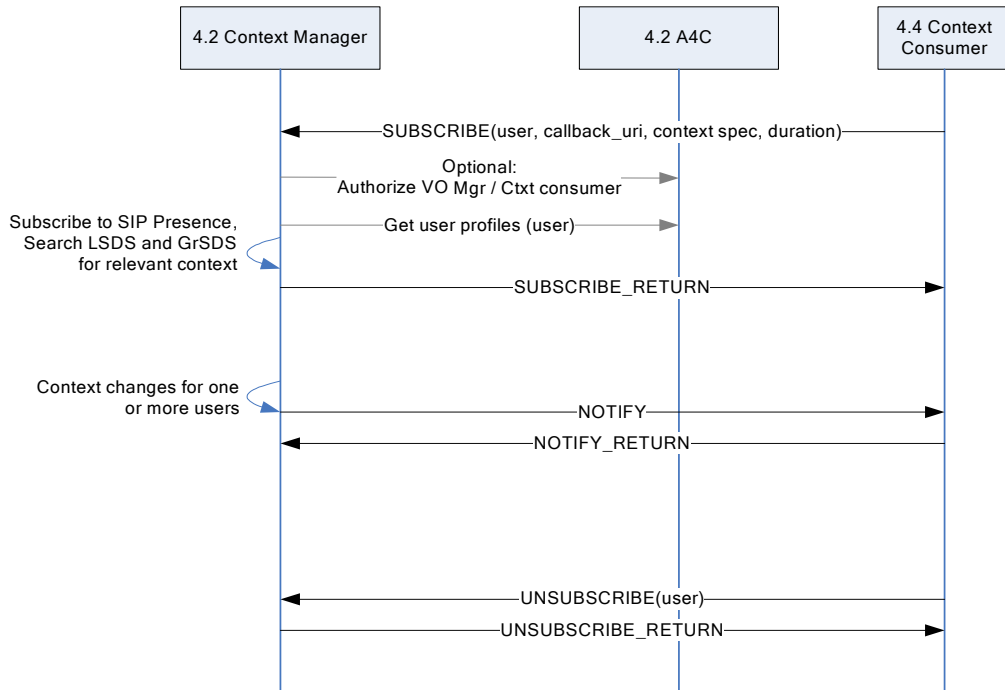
4.2 Context Manager

4.2 A4C

4.4 Context Consumer

SUBSCRIBE(user, callback_uri, context spec, duration)

Optional:
Authorize VO Mgr / Ctxt consumer

Subscribe to SIP Presence, Search LSDS and GrSDS for relevant context

Get user profiles (user)

SUBSCRIBE_RETURN

Context changes for one or more users

NOTIFY

NOTIFY_RETURN

UNSUBSCRIBE(user)

UNSUBSCRIBE_RETURN